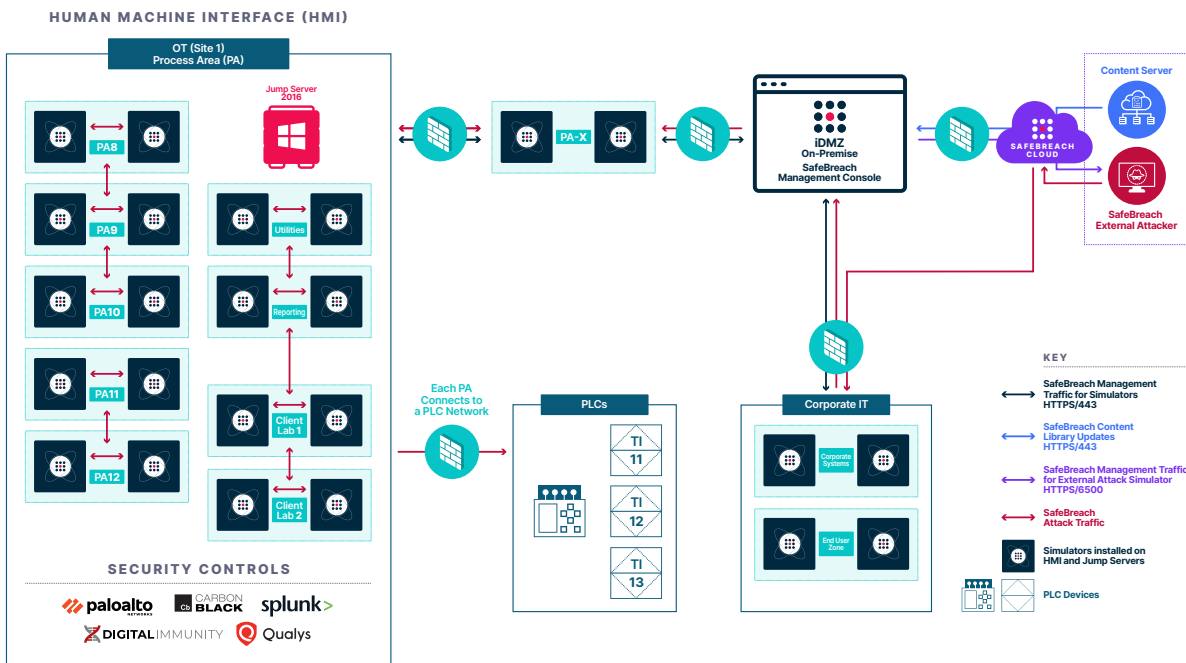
HUMAN MACHINE INTERFACE (HMI)

OT (Site 1)
Process Area (PA)

Jump Server 2016

PA8

PA9

PA10

PA11

PA12

Utilities

Reporting

Client Lab 1

Client Lab 2

PA-X

iDMZ
On-Premise
SafeBreach
Management Console

Content Server

SAFEBREACH CLOUD

SafeBreach External Attacker

Each PA Connects to a PLC Network

PLCs

TI 11

TI 12

TI 13

Corporate IT

Corporate Systems

End User Zone

KEY

SafeBreach Management Traffic for Simulators HTTPS/443

SafeBreach Content Library Updates HTTPS/443

SafeBreach Management Traffic for External Attack Simulator HTTPS/6500

SafeBreach Attack Traffic

Simulators installed on HMI and Jump Servers

PLC Devices

SECURITY CONTROLS

paloalto NETWORKS

Cb CARBON BLACK

splunk>

DIGITAL IMMUNITY

Qualys